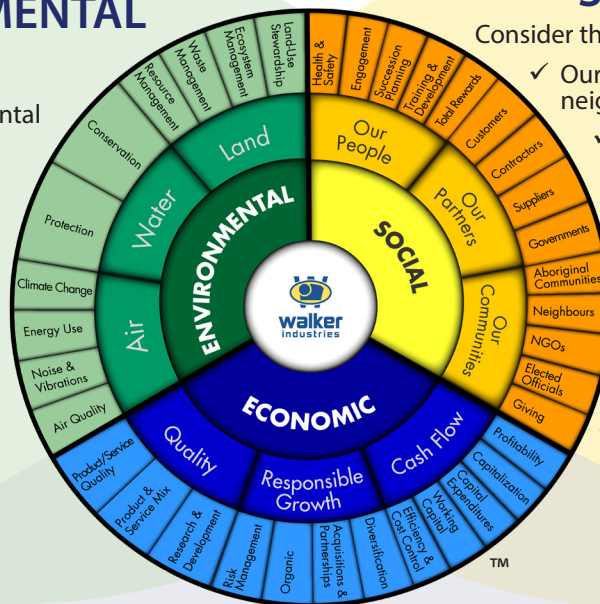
MENTAL

ntal

Consider th

✓ Our neig

✓

Land-Use Stewardship
Ecosystem Management
Waste Management
Resource Management
Conservation
Protection
Climate Change
Energy Use
Noise & Vibrations
Air Quality

Land
Water
Air
ENVIRONMENTAL

Health & Safety
Engagement
Succession Planning
Training & Development
Total Rewards
Customers
Contractors
Suppliers
Governments
Aboriginal Communities
Neighbours
NGOs
Elected Officials
Giving

Our People
Our Partners
Our Communities
SOCIAL

walker industries

ECONOMIC
Quality
Responsible Growth
Cash Flow

Product/Service Quality
Product & Service Mix
Research & Development
Risk Management
Organic
Acquisitions & Partnerships
Diversification
Efficiency & Cost Control
Working Capital
Capital Expenditures
Capitalization
Profitability

TM